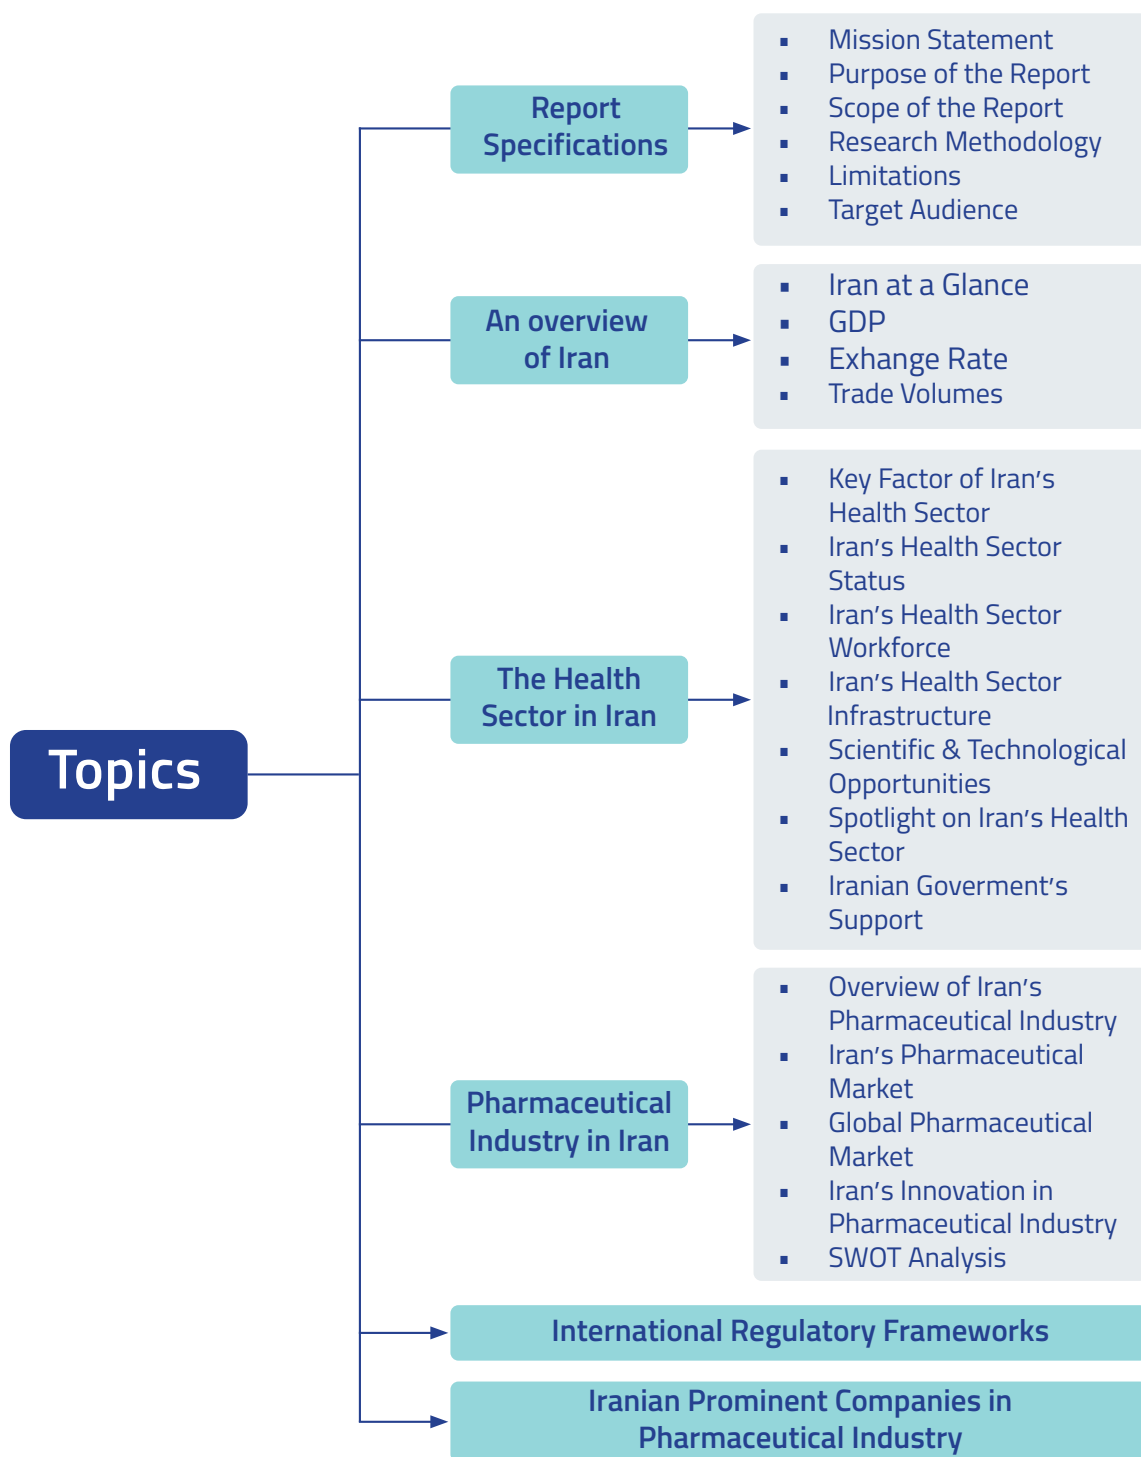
Topics

Report Specifications

- Mission Statement
- Purpose of the Report
- Scope of the Report
- Research Methodology
- Limitations
- Target Audience

An overview of Iran

- Iran at a Glance
- GDP
- Exhange Rate
- Trade Volumes

The Health Sector in Iran

- Key Factor of Iran's Health Sector
- Iran's Health Sector Status
- Iran's Health Sector Workforce
- Iran's Health Sector Infrastructure
- Scientific & Technological Opportunities
- Spotlight on Iran's Health Sector
- Iranian Goverment's Support

Pharmaceutical Industry in Iran

- Overview of Iran's Pharmaceutical Industry
- Iran's Pharmaceutical Market
- Global Pharmaceutical Market
- Iran's Innovation in Pharmaceutical Industry
- SWOT Analysis

International Regulatory Frameworks

Iranian Prominent Companies in Pharmaceutical Industry